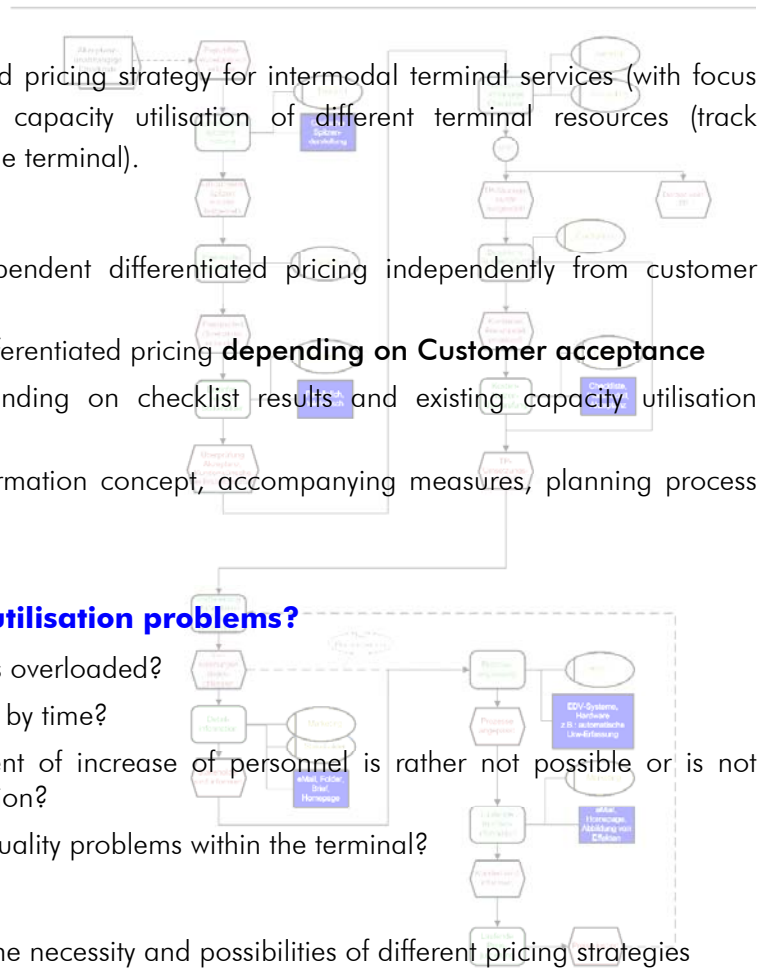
d pricing strategy for intermodal terminal services (with focus capacity utilisation of different terminal resources (track e terminal).

pendent differentiated pricing independently from customer

ferentiated pricing **depending on Customer acceptance**

nding on checklist results and existing capacity utilisation

rmation concept, accompanying measures, planning process

**tilisation problems?**

s overloaded?

by time?

nt of increase of personnel is rather not possible or is not on?

uality problems within the terminal?

he necessity and possibilities of different pricing strategies

Spitzen-darstellung

Checkliste

EDV-Systeme, Hardware z.B.: automatische Une-Erfassung

eMail, Folder, Brief, Homepage

eMail, Homepage, Abbildung von Effekten